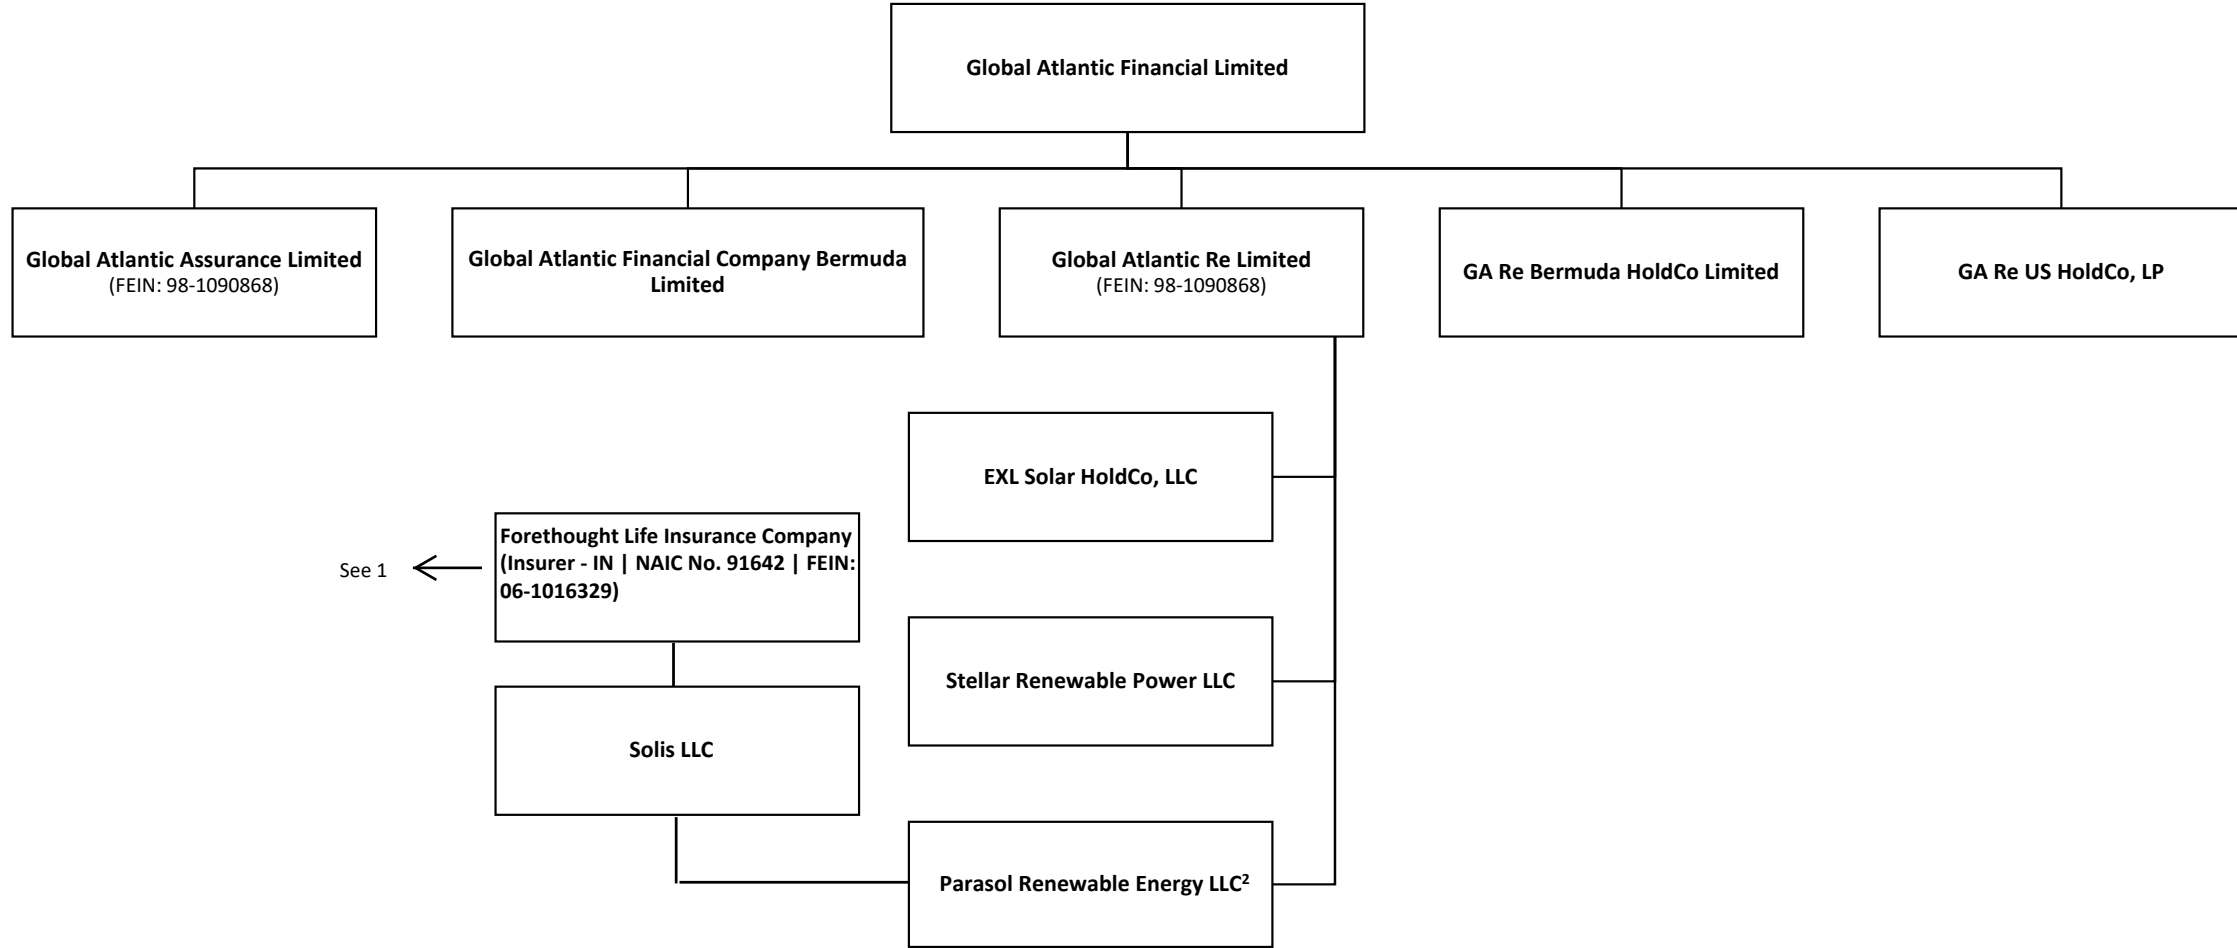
Global Atlantic Financial Limited

Global Atlantic Assurance Limited
(FEIN: 98-1090868)

Global Atlantic Financial Company Bermuda Limited

Global Atlantic Re Limited
(FEIN: 98-1090868)

GA Re Bermuda HoldCo Limited

GA Re US HoldCo, LP

EXL Solar HoldCo, LLC

See 1

Forethought Life Insurance Company (Insurer - IN | NAIC No. 91642 | FEIN: 06-1016329)

Stellar Renewable Power LLC

Solis LLC

Parasol Renewable Energy LLC$^2$